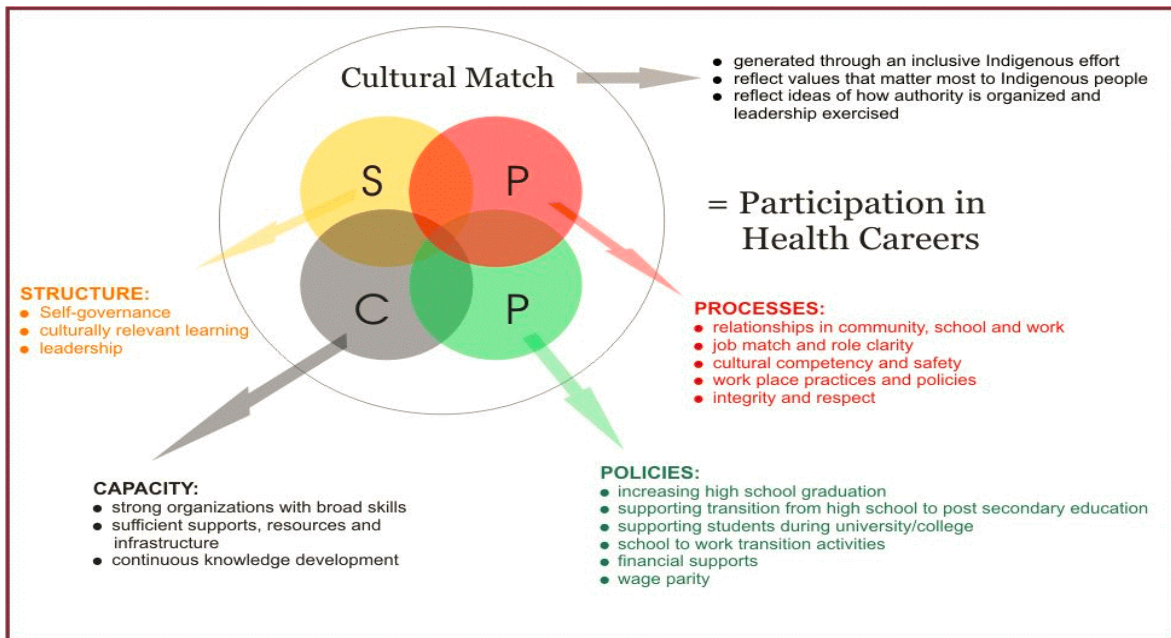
Cultural Match

- generated through an inclusive Indigenous effort
- reflect values that matter most to Indigenous people
- reflect ideas of how authority is organized and leadership exercised

S P C P

= Participation in Health Careers

STRUCTURE:
- Self-governance
- culturally relevant learning
- leadership

PROCESSES:
- relationships in community, school and work
- job match and role clarity
- cultural competency and safety
- work place practices and policies
- integrity and respect

CAPACITY:
- strong organizations with broad skills
- sufficient supports, resources and infrastructure
- continuous knowledge development

POLICIES:
- increasing high school graduation
- supporting transition from high school to post secondary education
- supporting students during university/college
- school to work transition activities
- financial supports
- wage parity